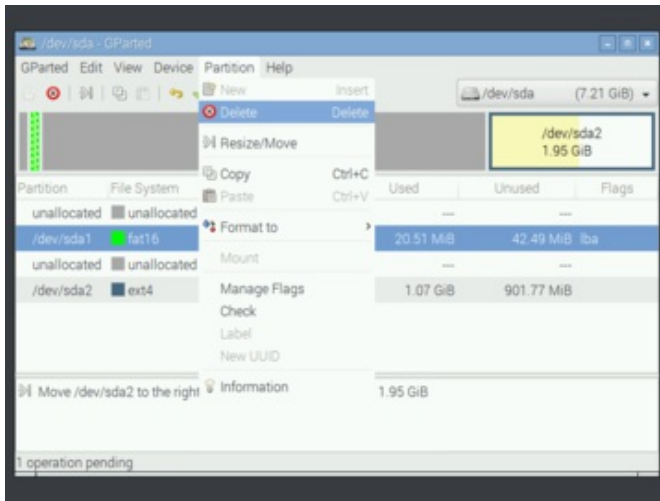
/dev/sda - GParted

GParted Edit View Device Partition Help

New Insert
Delete Delete
Resize/Move
Copy Ctrl+C
Paste Ctrl+V
Format to
Mount
Manage Flags
Check
Label
New UUID
Information

/dev/sda (7.21 GiB)

/dev/sda2
1.95 GiB

| Partition | File System | | Used | Unused | Flags |
|---|---|---|---|---|---|
| unallocated | unallocated | | --- | --- | |
| /dev/sda1 | fat16 | | 20.51 MiB | 42.49 MiB | lba |
| unallocated | unallocated | | --- | --- | |
| /dev/sda2 | ext4 | | 1.07 GiB | 901.77 MiB | |

Move /dev/sda2 to the right 1.95 GiB

1 operation pending